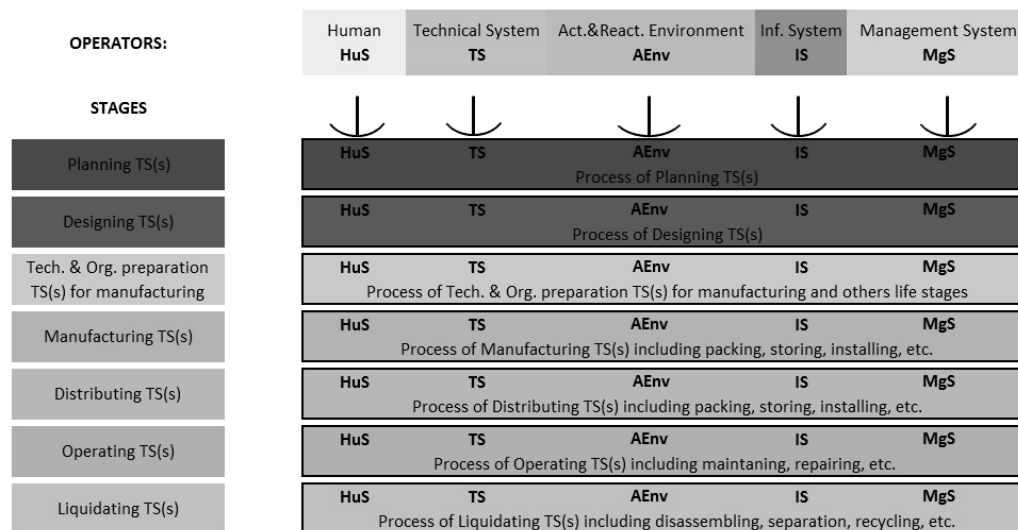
OPERATORS:

| Human HuS | Technical System TS | Act.&React. Environment AEnv | Inf. System IS | Management System MgS |
|---|---|---|---|---|

STAGES

Planning TS(s)

HuS TS AEnv IS MgS
Process of Planning TS(s)

Designing TS(s)

HuS TS AEnv IS MgS
Process of Designing TS(s)

Tech. & Org. preparation TS(s) for manufacturing

HuS TS AEnv IS MgS
Process of Tech. & Org. preparation TS(s) for manufacturing and others life stages

Manufacturing TS(s)

HuS TS AEnv IS MgS
Process of Manufacturing TS(s) including packing, storing, installing, etc.

Distributing TS(s)

HuS TS AEnv IS MgS
Process of Distributing TS(s) including packing, storing, installing, etc.

Operating TS(s)

HuS TS AEnv IS MgS
Process of Operating TS(s) including maintaning, repairing, etc.

Liquidating TS(s)

HuS TS AEnv IS MgS
Process of Liquidating TS(s) including disassembling, separation, recycling, etc.